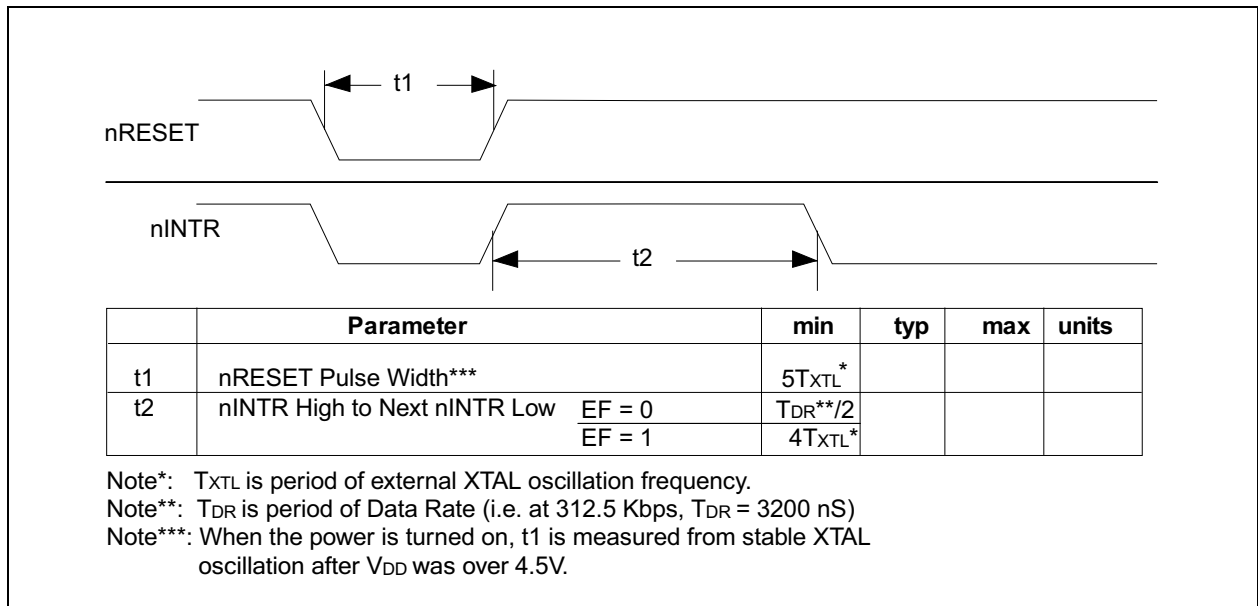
t1

nRESET

nINTR

t2

| | Parameter | | min | typ | max | units |
|---|---|---|---|---|---|---|
| t1 | nRESET Pulse Width*** | | $5T_{XTL}^{*}$ | | | |
| t2 | nINTR High to Next nINTR Low | EF = 0 | $T_{DR}$**/2 | | | |
| | | EF = 1 | $4T_{XTL}^{*}$ | | | |

Note*: $T_{XTL}$ is period of external XTAL oscillation frequency.
Note**: $T_{DR}$ is period of Data Rate (i.e. at 312.5 Kbps, $T_{DR}$ = 3200 nS)
Note***: When the power is turned on, t1 is measured from stable XTAL oscillation after $V_{DD}$ was over 4.5V.